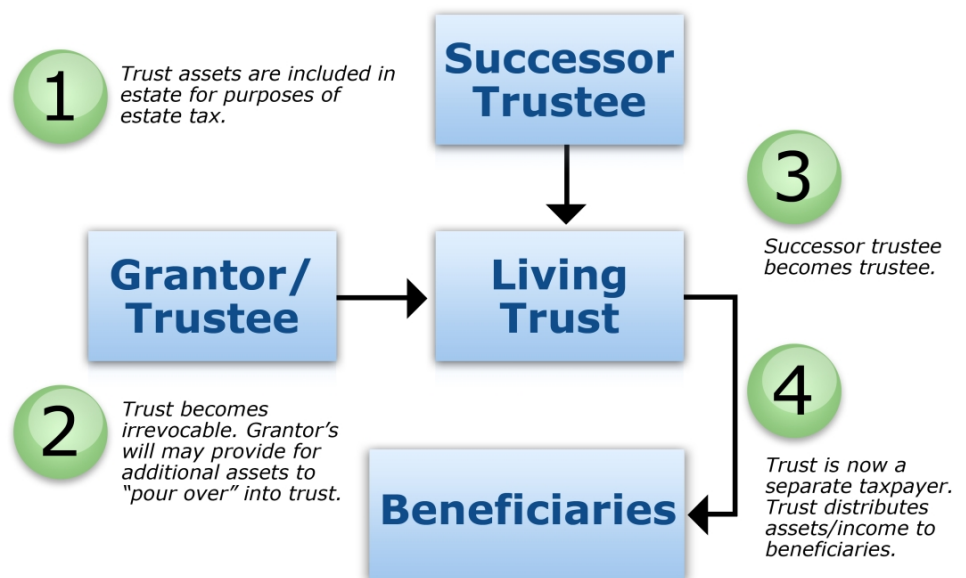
1

Trust assets are included in estate for purposes of estate tax.

Successor Trustee

3

Successor trustee becomes trustee.

Grantor/ Trustee

Living Trust

4

Trust is now a separate taxpayer. Trust distributes assets/income to beneficiaries.

2

Trust becomes irrevocable. Grantor's will may provide for additional assets to "pour over" into trust.

Beneficiaries